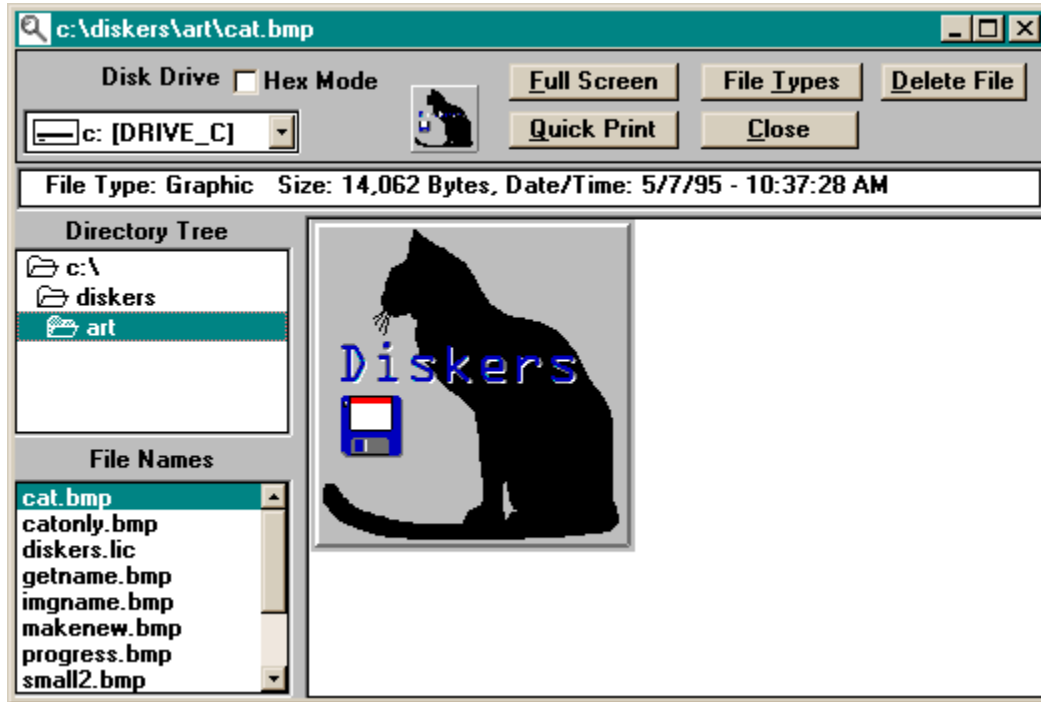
c:\diskers\art\cat.bmp

Disk Drive Hex Mode

c: [DRIVE_C]

Full Screen
File Types
Delete File
Quick Print
Close

File Type: Graphic Size: 14,062 Bytes, Date/Time: 5/7/95 - 10:37:28 AM

Directory Tree

c:\
diskers
art

File Names

cat.bmp
catonly.bmp
diskers.lic
getname.bmp
imgname.bmp
makenew.bmp
progress.bmp
small2.bmp

Diskers